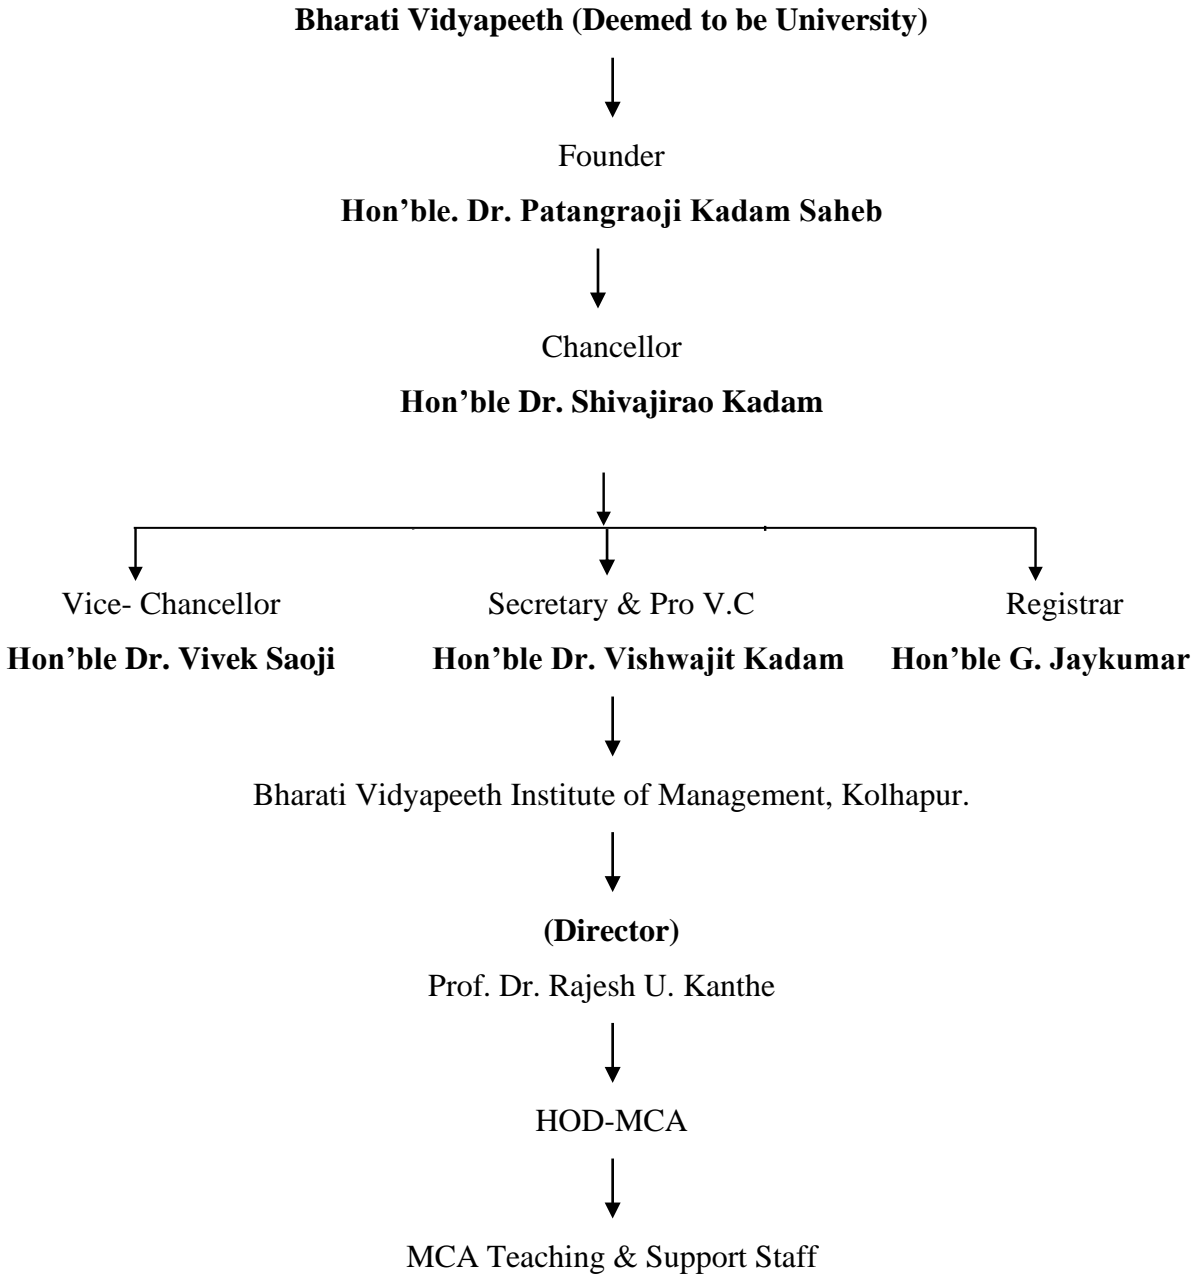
Bharati Vidyapeeth (Deemed to be University)

Founder

Hon’ble. Dr. Patangraoji Kadam Saheb

Chancellor

Hon’ble Dr. Shivajirao Kadam

Vice- Chancellor

Hon’ble Dr. Vivek Saoji

Secretary & Pro V.C

Hon’ble Dr. Vishwajit Kadam

Registrar

Hon’ble G. Jaykumar

Bharati Vidyapeeth Institute of Management, Kolhapur.

(Director)

Prof. Dr. Rajesh U. Kanthe

HOD-MCA

MCA Teaching & Support Staff